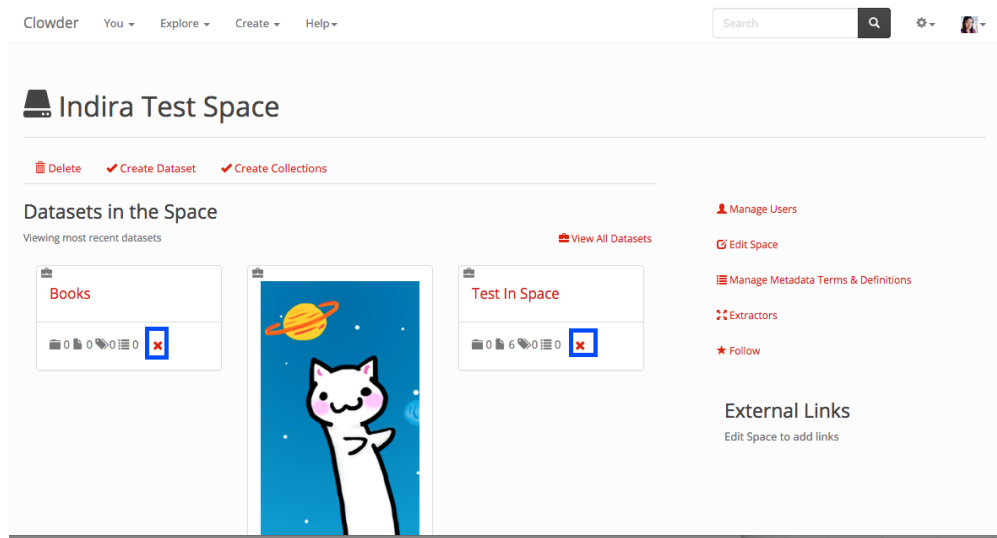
Clowder You ▾ Explore ▾ Create ▾ Help ▾

Search

Indira Test Space

Delete Create Dataset Create Collections

Datasets in the Space

Viewing most recent datasets

View All Datasets

Books

0 0 0 0

Test In Space

0 6 0 0

Manage Users

Edit Space

Manage Metadata Terms & Definitions

Extractors

Follow

External Links

Edit Space to add links